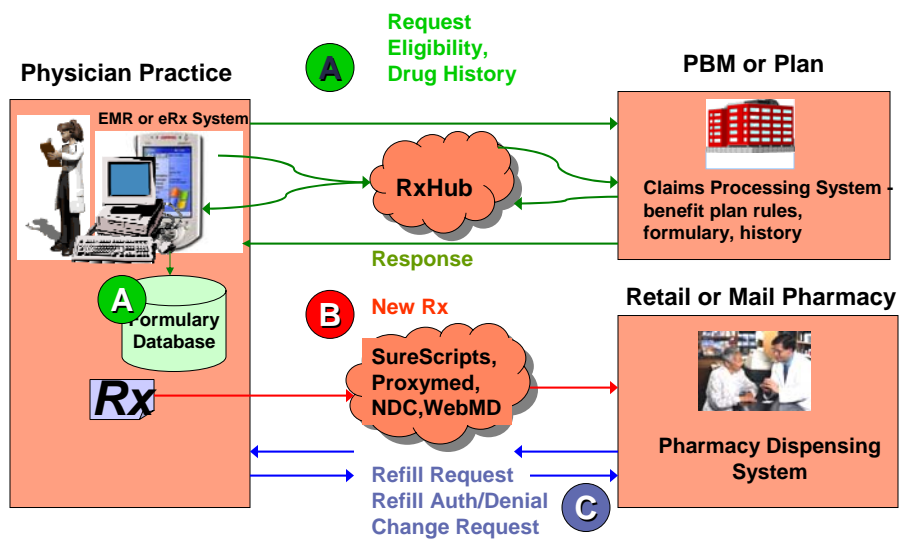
A

Request Eligibility, Drug History

Physician Practice

PBM or Plan

EMR or eRx System

RxHub

Claims Processing System - benefit plan rules, formulary, history

Response

A

Formulary Database

B

New Rx

Retail or Mail Pharmacy

SureScripts, Proxymed, NDC,WebMD

Rx

Pharmacy Dispensing System

Refill Request

Refill Auth/Denial

Change Request

C